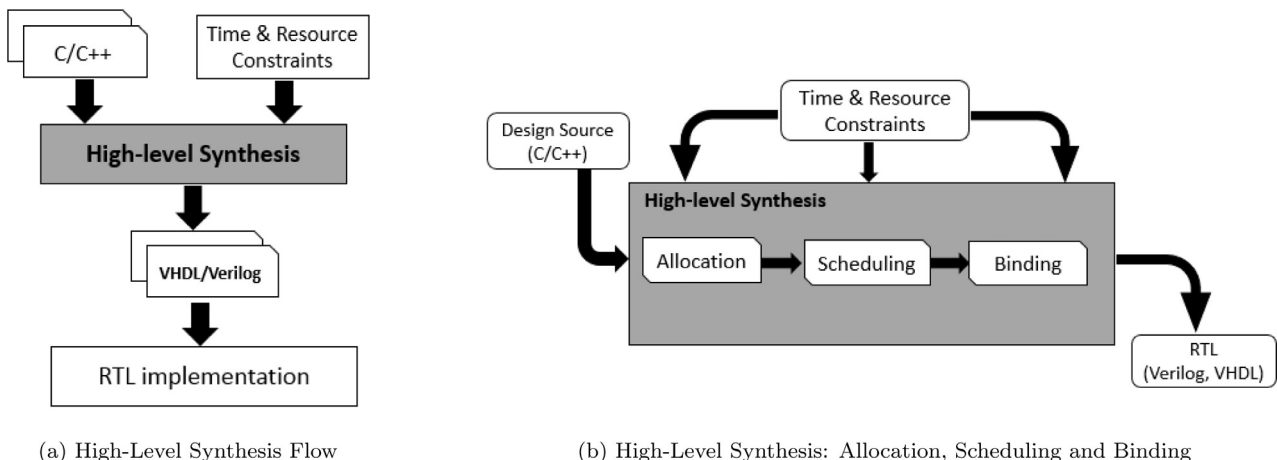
C/C++

Time & Resource Constraints

High-level Synthesis

VHDL/Verilog

RTL implementation

(a) High-Level Synthesis Flow

Time & Resource Constraints

Design Source (C/C++)

High-level Synthesis

Allocation

Scheduling

Binding

RTL (Verilog, VHDL)

(b) High-Level Synthesis: Allocation, Scheduling and Binding